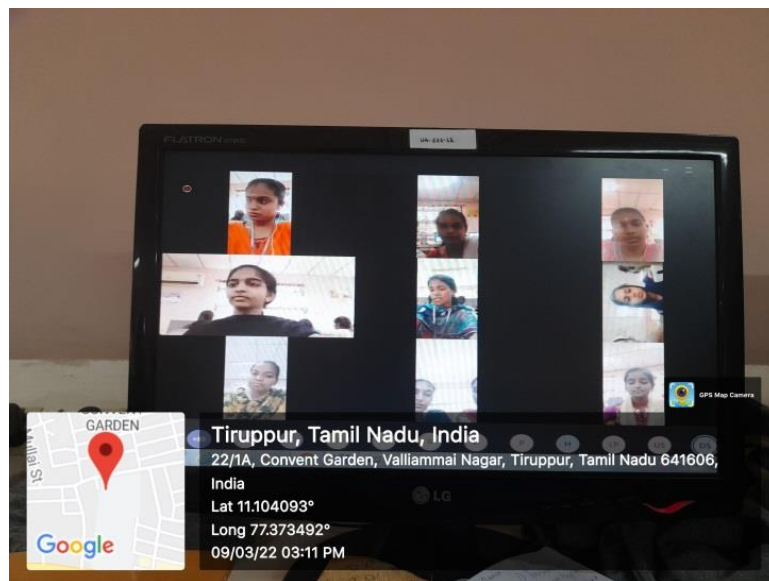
FLATRON

GPS Map Camera

GARDEN

Mullai St

Google

Tiruppur, Tamil Nadu, India
22/1A, Convent Garden, Valliammai Nagar, Tiruppur, Tamil Nadu 641606, India
Lat 11.104093°
Long 77.373492°
09/03/22 03:11 PM

LG